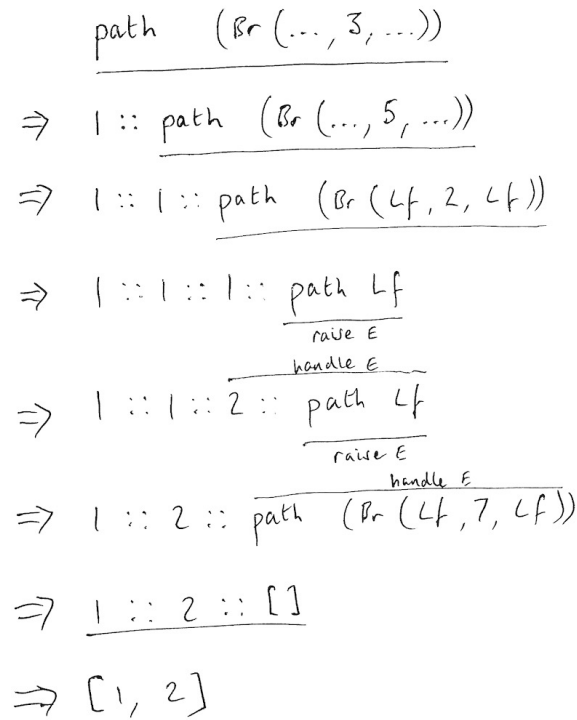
path (Br (..., 3, ...))

⇒ 1 :: path (Br (..., 5, ...))

⇒ 1 :: 1 :: path (Br (Lf, 2, Lf))

⇒ 1 :: 1 :: 1 :: path Lf
raise E
handle E

⇒ 1 :: 1 :: 2 :: path Lf
raise E
handle E

⇒ 1 :: 2 :: path (Br (Lf, 7, Lf))

⇒ 1 :: 2 :: [ ]

⇒ [1, 2]